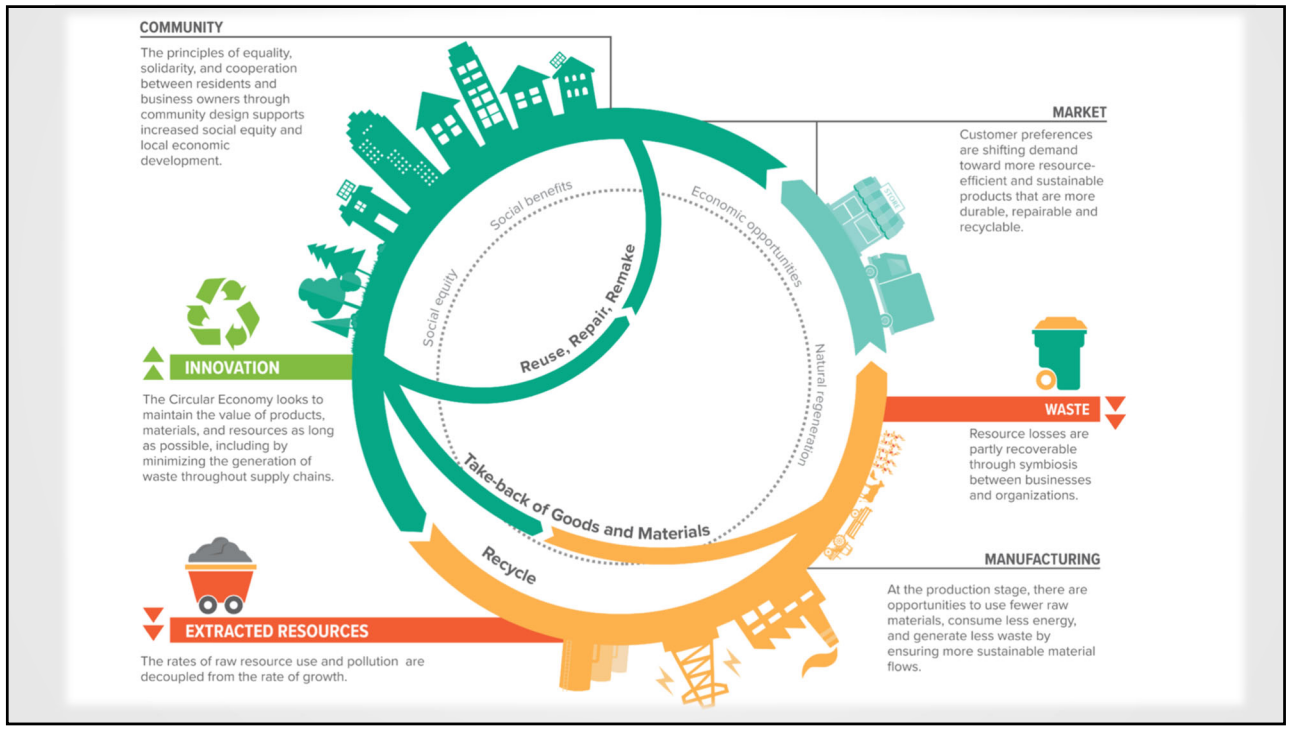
COMMUNITY

The principles of equality, solidarity, and cooperation between residents and business owners through community design supports increased social equity and local economic development.

MARKET

Customer preferences are shifting demand toward more resource-efficient and sustainable products that are more durable, repairable and recyclable.

INNOVATION

The Circular Economy looks to maintain the value of products, materials, and resources as long as possible, including by minimizing the generation of waste throughout supply chains.

WASTE

Resource losses are partly recoverable through symbiosis between businesses and organizations.

Social benefits

Economic opportunities

Social equity

Natural regeneration

Reuse, Repair, Remake

Take-back of Goods and Materials

Recycle

STORE

MANUFACTURING

At the production stage, there are opportunities to use fewer raw materials, consume less energy, and generate less waste by ensuring more sustainable material flows.

EXTRACTED RESOURCES

The rates of raw resource use and pollution are decoupled from the rate of growth.